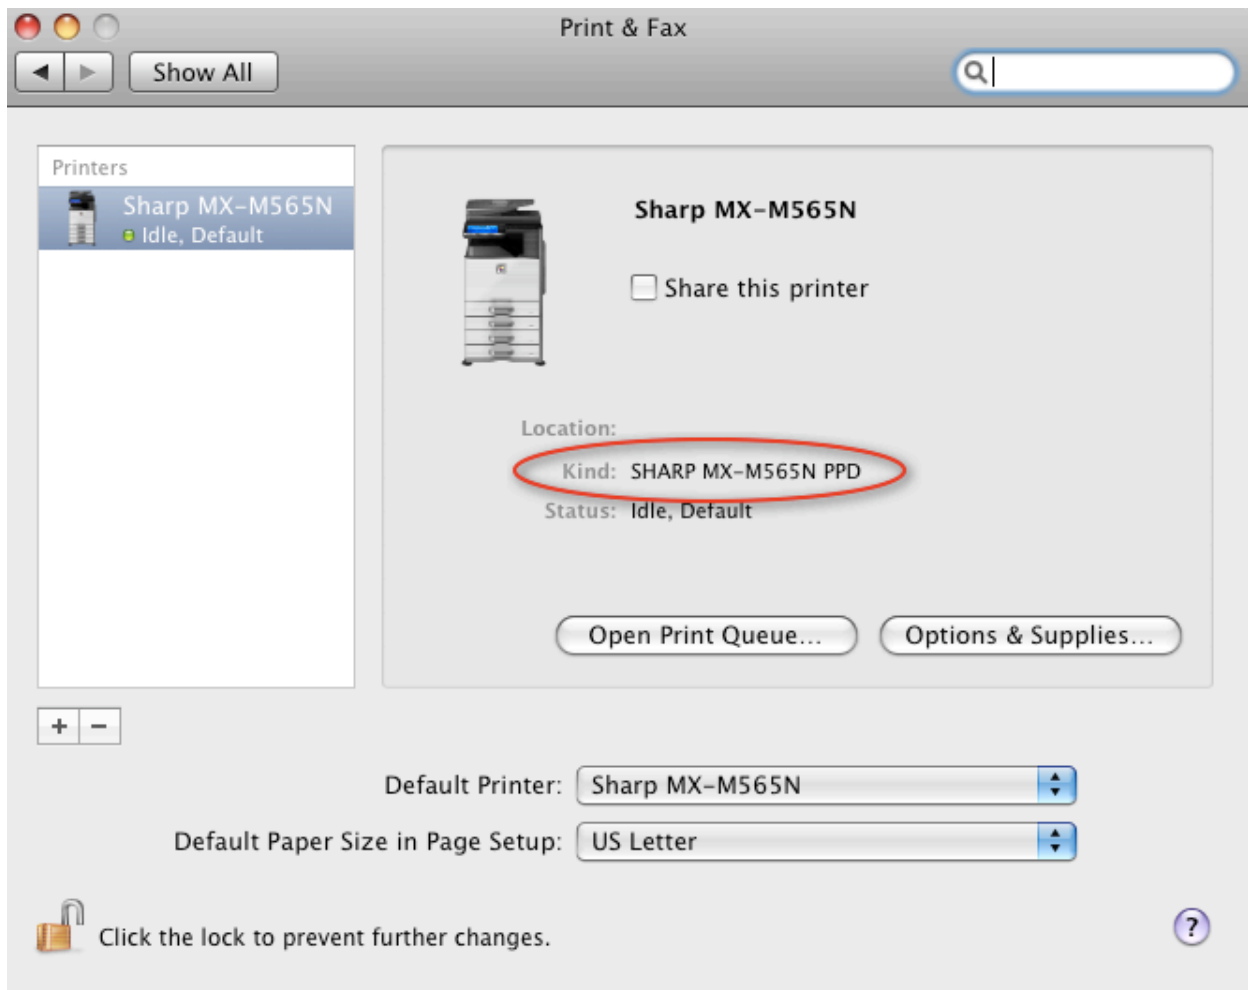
Print & Fax

Show All

Printers

Sharp MX-M565N
Idle, Default

Sharp MX-M565N

Share this printer

Location:

Kind: SHARP MX-M565N PPD

Status: Idle, Default

Open Print Queue...

Options & Supplies...

+ −

Default Printer: Sharp MX-M565N

Default Paper Size in Page Setup: US Letter

Click the lock to prevent further changes.

?